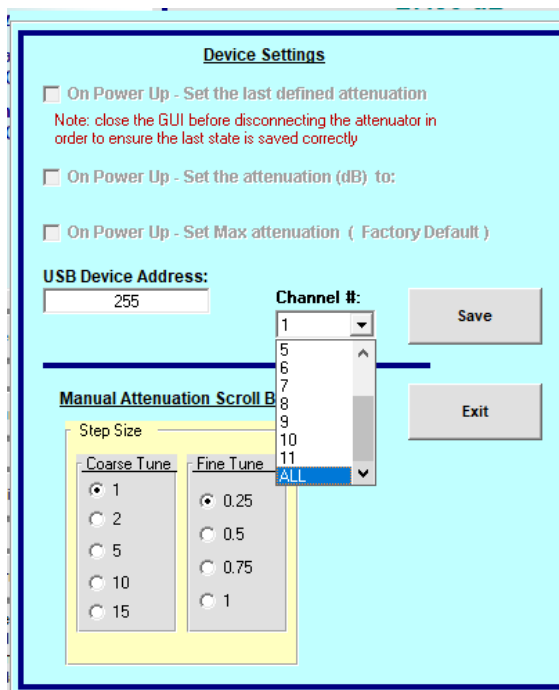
Device Settings

On Power Up - Set the last defined attenuation

Note: close the GUI before disconnecting the attenuator in order to ensure the last state is saved correctly

On Power Up - Set the attenuation (dB) to:

On Power Up - Set Max attenuation ( Factory Default )

USB Device Address:

255

Channel #:

1

5
6
7
8
9
10
11
ALL

Save

Exit

Manual Attenuation Scroll B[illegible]

Step Size

Coarse Tune
1
2
5
10
15

Fine Tune
0.25
0.5
0.75
1